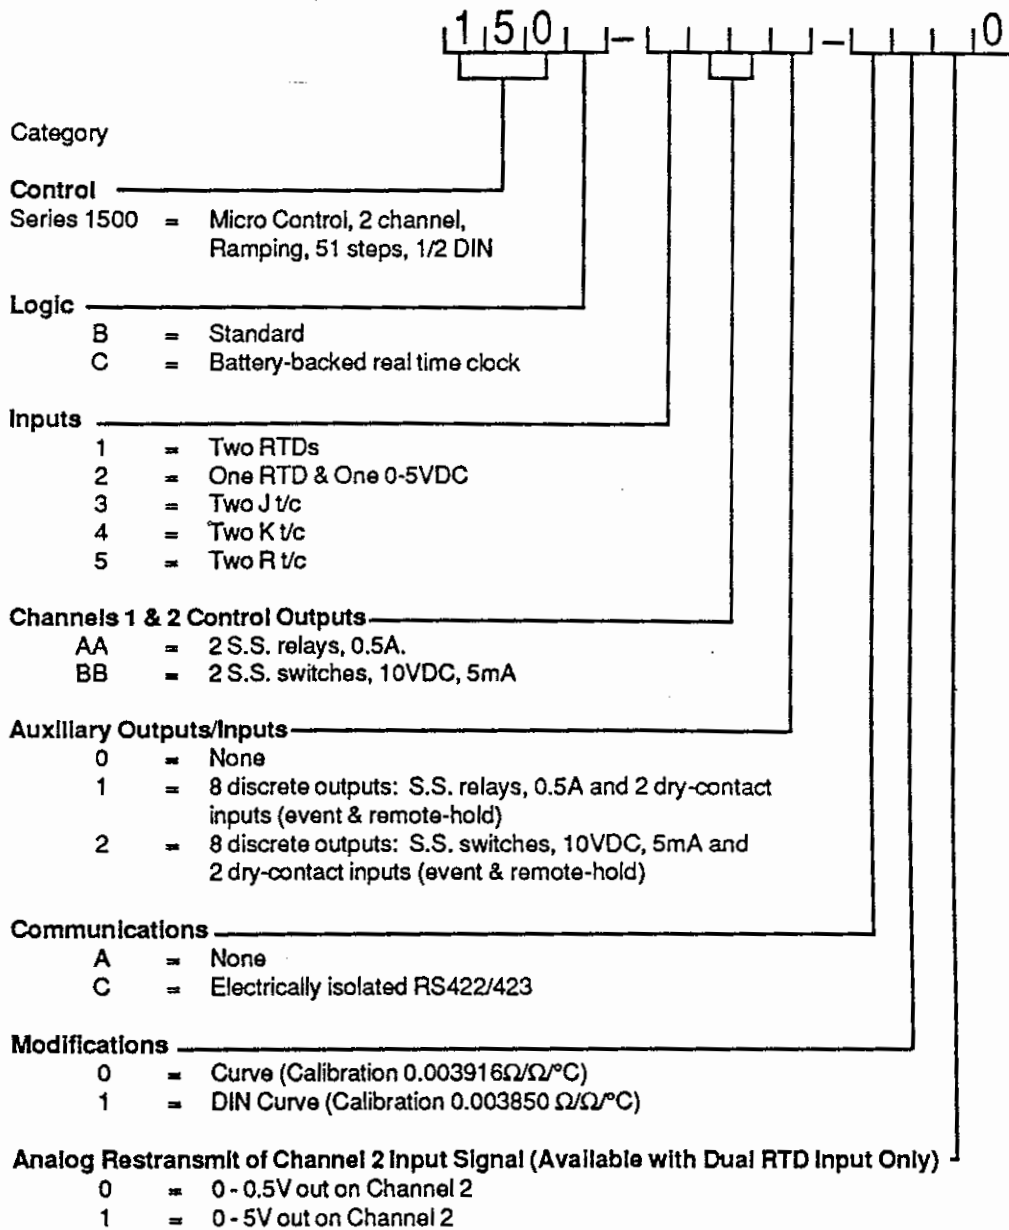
1 5 0 - - 0

Category

Control
Series 1500 = Micro Control, 2 channel, Ramping, 51 steps, 1/2 DIN

Logic
B = Standard
C = Battery-backed real time clock

Inputs
1 = Two RTDs
2 = One RTD & One 0-5VDC
3 = Two J t/c
4 = Two K t/c
5 = Two R t/c

Channels 1 & 2 Control Outputs
AA = 2 S.S. relays, 0.5A.
BB = 2 S.S. switches, 10VDC, 5mA

Auxiliary Outputs/Inputs
0 = None
1 = 8 discrete outputs: S.S. relays, 0.5A and 2 dry-contact inputs (event & remote-hold)
2 = 8 discrete outputs: S.S. switches, 10VDC, 5mA and 2 dry-contact inputs (event & remote-hold)

Communications
A = None
C = Electrically isolated RS422/423

Modifications
0 = Curve (Calibration 0.003916Ω/Ω/°C)
1 = DIN Curve (Calibration 0.003850 Ω/Ω/°C)

Analog Restransmit of Channel 2 Input Signal (Available with Dual RTD Input Only)
0 = 0 - 0.5V out on Channel 2
1 = 0 - 5V out on Channel 2